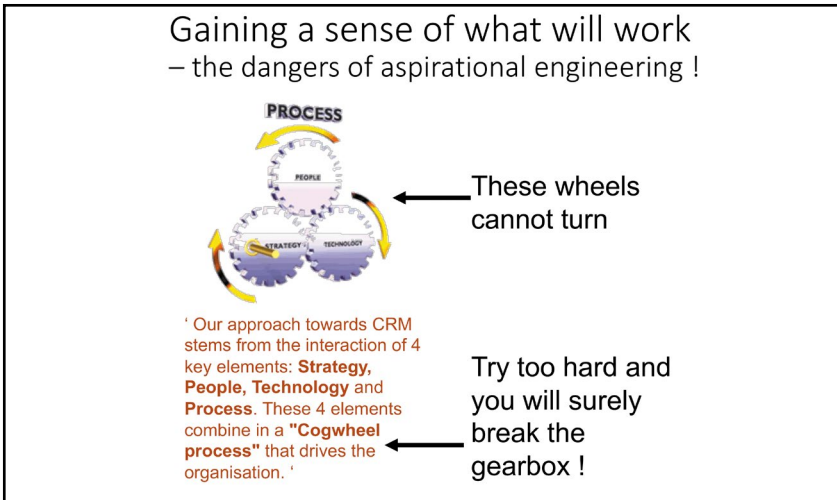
Gaining a sense of what will work
– the dangers of aspirational engineering !

PROCESS

PEOPLE

STRATEGY

TECHNOLOGY

These wheels cannot turn

‘ Our approach towards CRM stems from the interaction of 4 key elements: **Strategy, People, Technology** and **Process**. These 4 elements combine in a **"Cogwheel process"** that drives the organisation. ‘

Try too hard and you will surely break the gearbox !